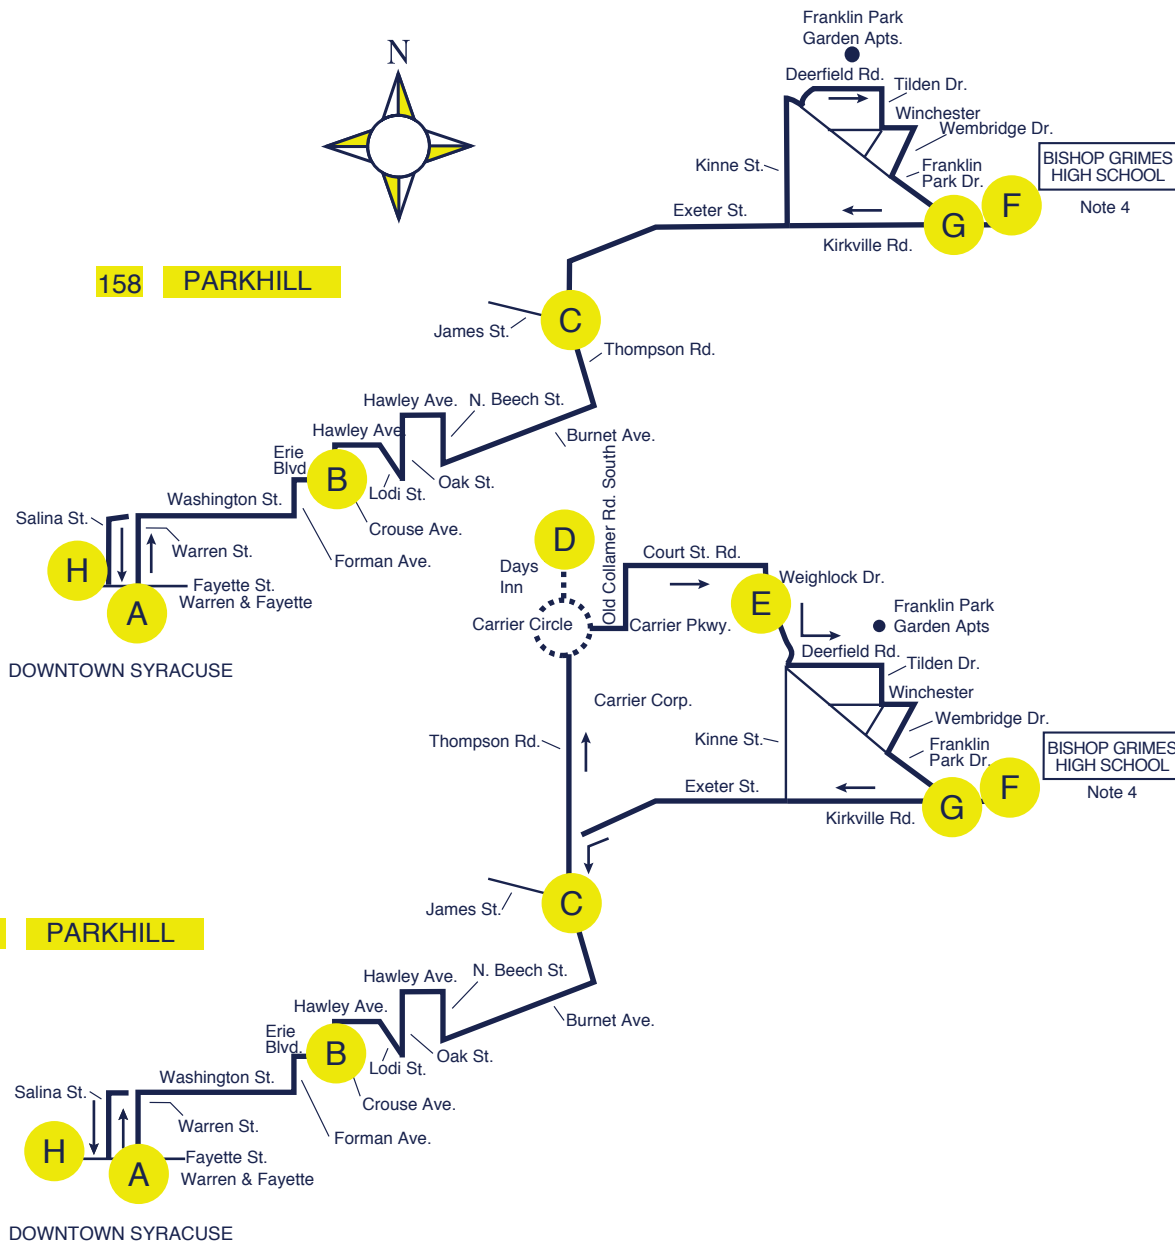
N

Franklin Park Garden Apts.

Deerfield Rd.

Tilden Dr.

Winchester

Wembridge Dr.

Kinne St.

Franklin Park Dr.

BISHOP GRIMES HIGH SCHOOL

Note 4

F

G

Exeter St.

Kirkville Rd.

158 PARKHILL

C

James St.

Thompson Rd.

Hawley Ave.

N. Beech St.

Hawley Ave

Burnet Ave.

Erie Blvd

B

Oak St.

Lodi St.

Washington St.

Crouse Ave.

Salina St.

Warren St.

Forman Ave.

H

Fayette St.

A

Warren & Fayette

DOWNTOWN SYRACUSE

D

Days Inn

Old Collamer Rd. South

Court St. Rd.

Weighlock Dr.

E

Carrier Circle

Carrier Pkwy.

Franklin Park Garden Apts

Deerfield Rd.

Tilden Dr.

Carrier Corp.

Winchester

Thompson Rd.

Wembridge Dr.

Kinne St.

Franklin Park Dr.

BISHOP GRIMES HIGH SCHOOL

F

Note 4

Exeter St.

G

Kirkville Rd.

C

James St.

PARKHILL

Hawley Ave.

N. Beech St.

Hawley Ave.

Burnet Ave.

Erie Blvd.

B

Oak St.

Lodi St.

Washington St.

Crouse Ave.

Salina St.

Warren St.

Forman Ave.

H

Fayette St.

A

Warren & Fayette

DOWNTOWN SYRACUSE